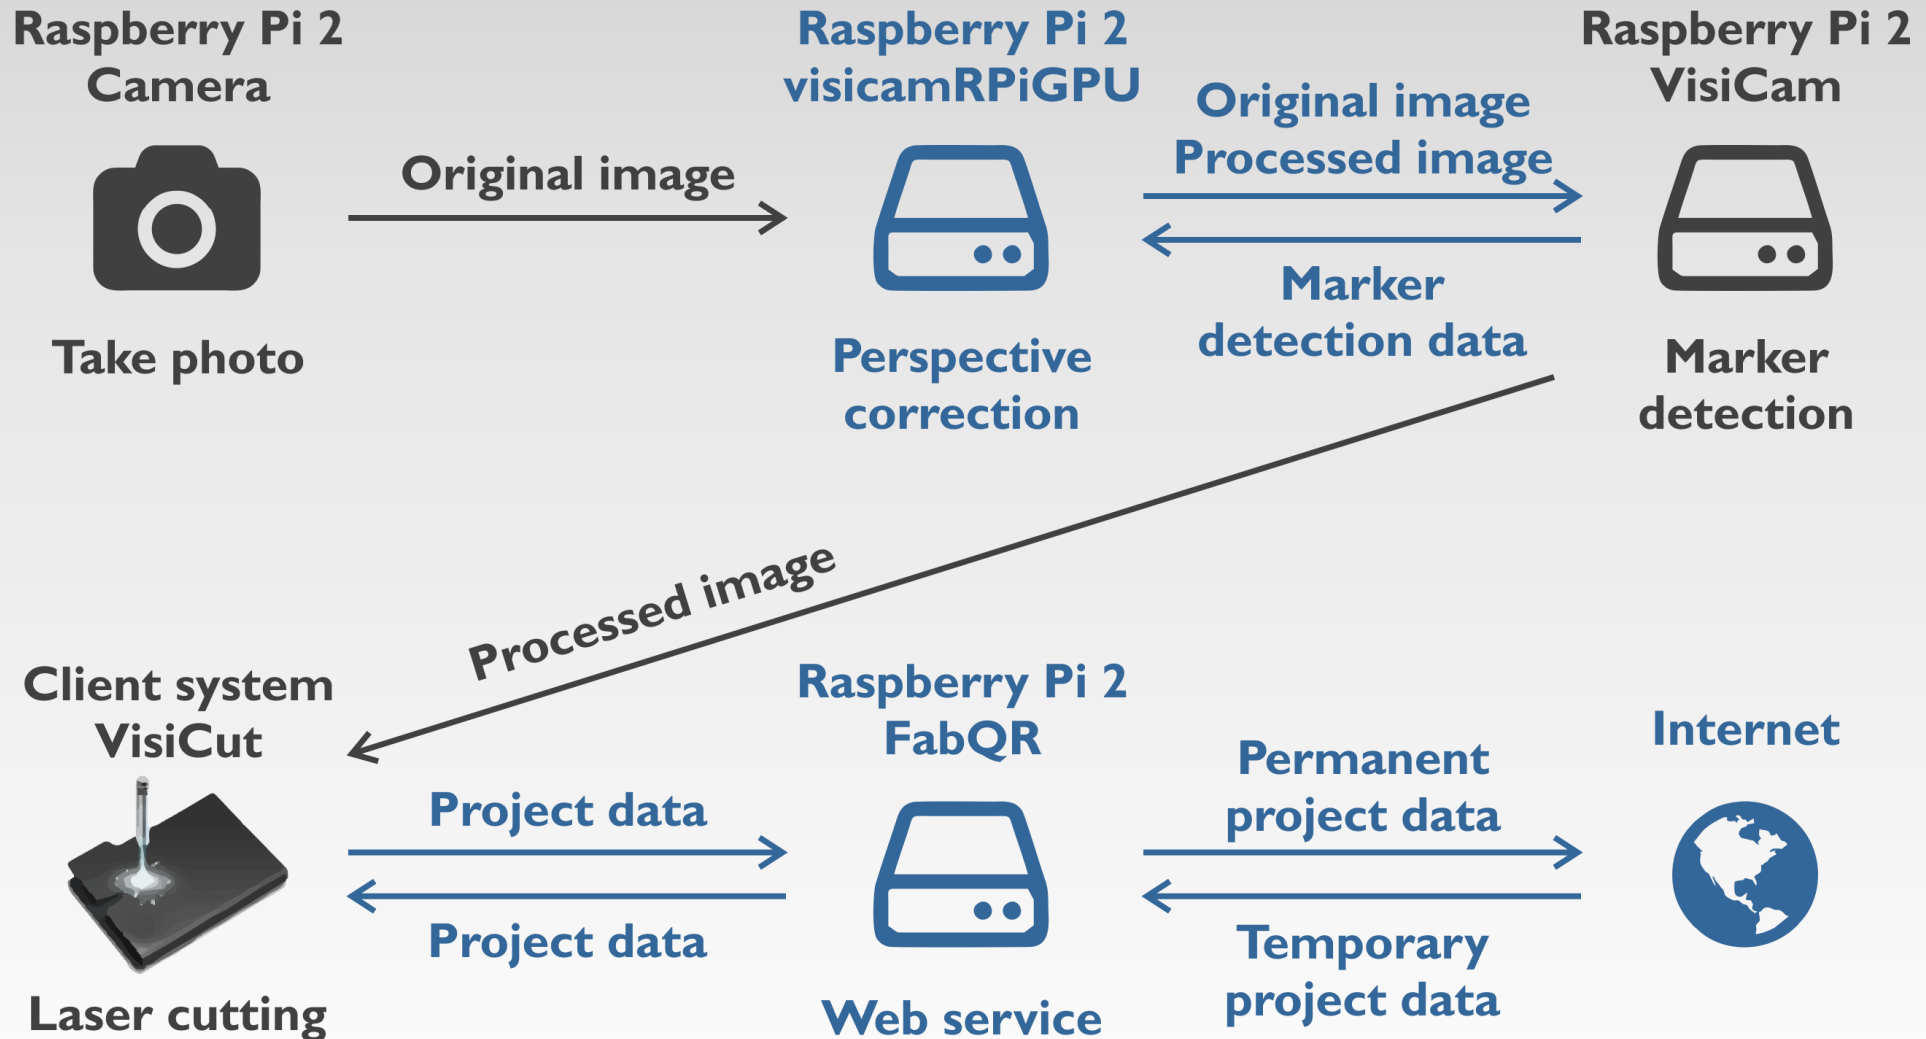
Raspberry Pi 2
Camera

Take photo

Original image

Raspberry Pi 2
visicamRPiGPU

Perspective correction

Original image
Processed image

Marker detection data

Raspberry Pi 2
VisiCam

Marker detection

Processed image

Client system
VisiCut

Laser cutting

Project data

Project data

Raspberry Pi 2
FabQR

Web service

Permanent project data

Temporary project data

Internet